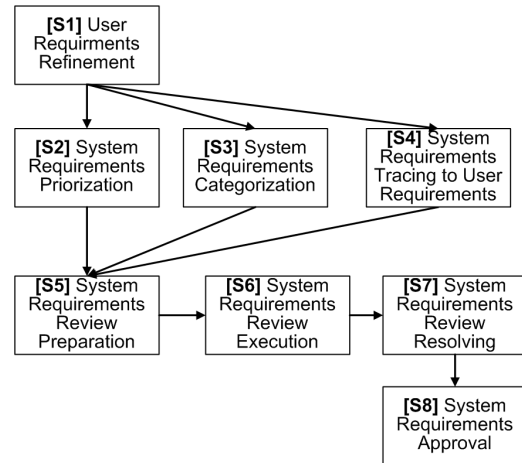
[S1] User Requirements Refinement

[S2] System Requirements Priorization

[S3] System Requirements Categorization

[S4] System Requirements Tracing to User Requirements

[S5] System Requirements Review Preparation

[S6] System Requirements Review Execution

[S7] System Requirements Review Resolving

[S8] System Requirements Approval